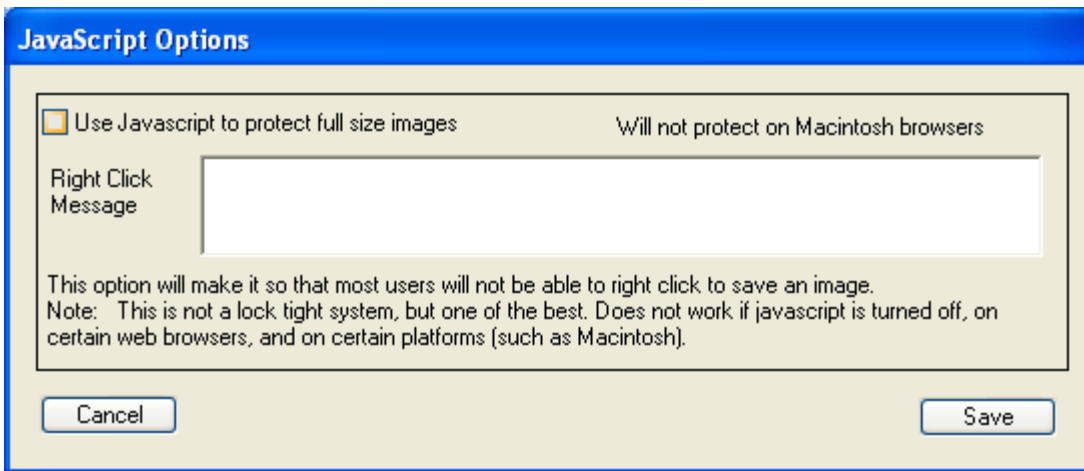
JavaScript Options

Use Javascript to protect full size images

Will not protect on Macintosh browsers

Right Click Message

This option will make it so that most users will not be able to right click to save an image.
Note: This is not a lock tight system, but one of the best. Does not work if javascript is turned off, on certain web browsers, and on certain platforms (such as Macintosh).

Cancel

Save